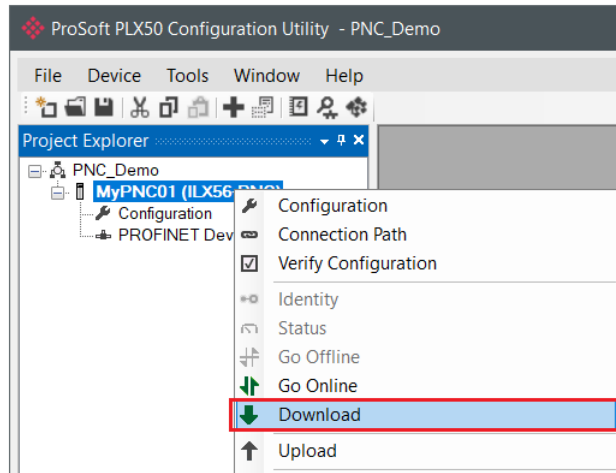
ProSoft PLX50 Configuration Utility - PNC_Demo

File Device Tools Window Help

Project Explorer

PNC_Demo
MyPNC01 (ILX56-PNC)
Configuration
PROFINET Dev

Configuration
Connection Path
Verify Configuration
Identity
Status
Go Offline
Go Online
Download
Upload